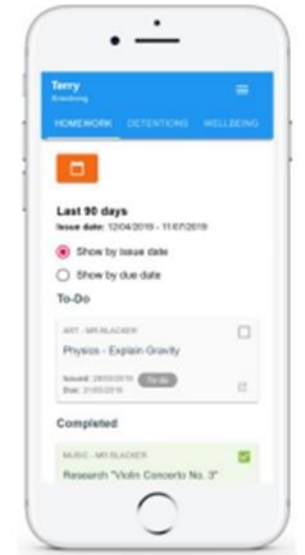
Terry
Brackwing

HOMEWORK DETENTIONS WELLBEING

Last 90 days
Issue date: 12/04/2019 - 11/07/2019

Show by issue date

Show by due date

To-Do

ART - MR BLACKER

Physics - Explain Gravity

Issued: 28/03/2019 To do
Due: 21/05/2019

Completed

MUSIC - MR BLACKER

Research "Violin Concerto No. 3"